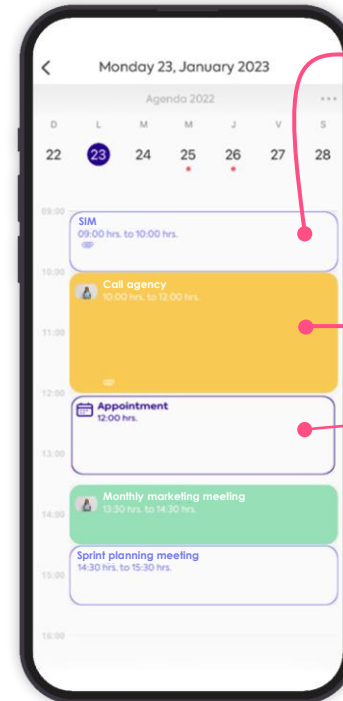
Monday 23, January 2023

Agenda 2022

D L M M J V S
22 23 24 25 26 27 28

09:00
SIM
09:00 hrs. to 10:00 hrs.

10:00
Call agency
10:00 hrs. to 12:00 hrs.

11:00

12:00
Appointment
12:00 hrs.

13:00

Monthly marketing meeting
13:30 hrs. to 14:30 hrs.

14:00

Sprint planning meeting
14:30 hrs. to 15:30 hrs.

15:00

16:00